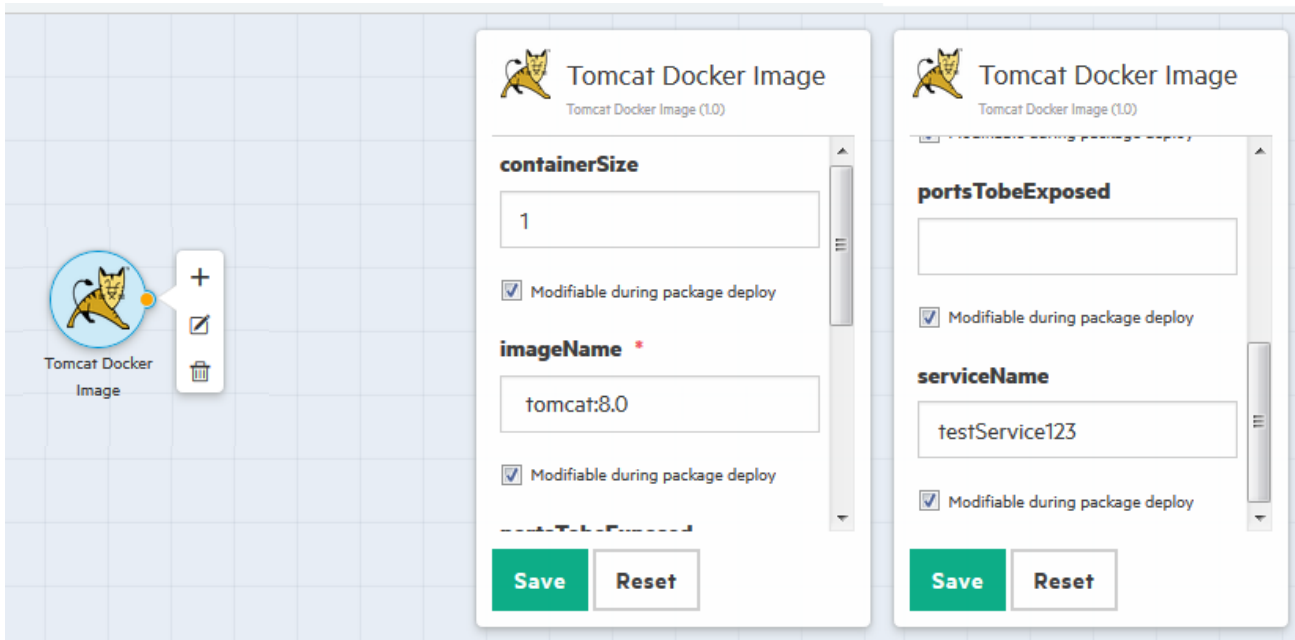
Tomcat Docker Image

Tomcat Docker Image
Tomcat Docker Image (1.0)

containerSize
1
Modifiable during package deploy

imageName *
tomcat:8.0
Modifiable during package deploy

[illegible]

Save Reset

Tomcat Docker Image
Tomcat Docker Image (1.0)

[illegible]

portsTobeExposed
Modifiable during package deploy

serviceName
testService123
Modifiable during package deploy

Save Reset